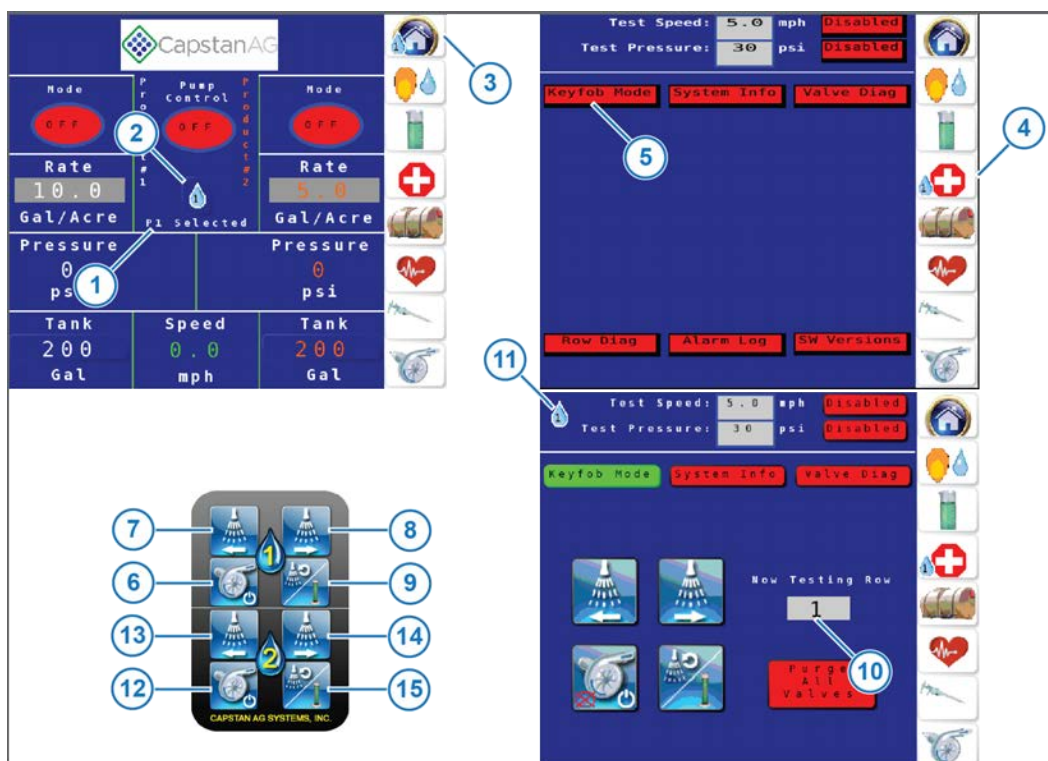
CapstanAG

Mode

OFF

Product #1

Pump Control

OFF

Product #2

Mode

OFF

1

Rate

10.0

Gal/Acre

P1 Selected

Rate

5.0

Gal/Acre

Pressure

0

psi

Pressure

0

psi

Tank

200

Gal

Speed

0.0

mph

Tank

200

Gal

1 2 3

Test Speed: 5.0 mph Disabled

Test Pressure: 30 psi Disabled

Keyfob Mode System Info Valve Diag

5

4

1

Row Diag Alarm Log SW Versions

11

1

Test Speed: 5.0 mph Disabled

Test Pressure: 30 psi Disabled

Keyfob Mode System Info Valve Diag

1

Now Testing Row

1

10

Purge All Valves

7 8

1

6 9

13 14

2

12 15

CAPSTAN AG SYSTEMS, INC.